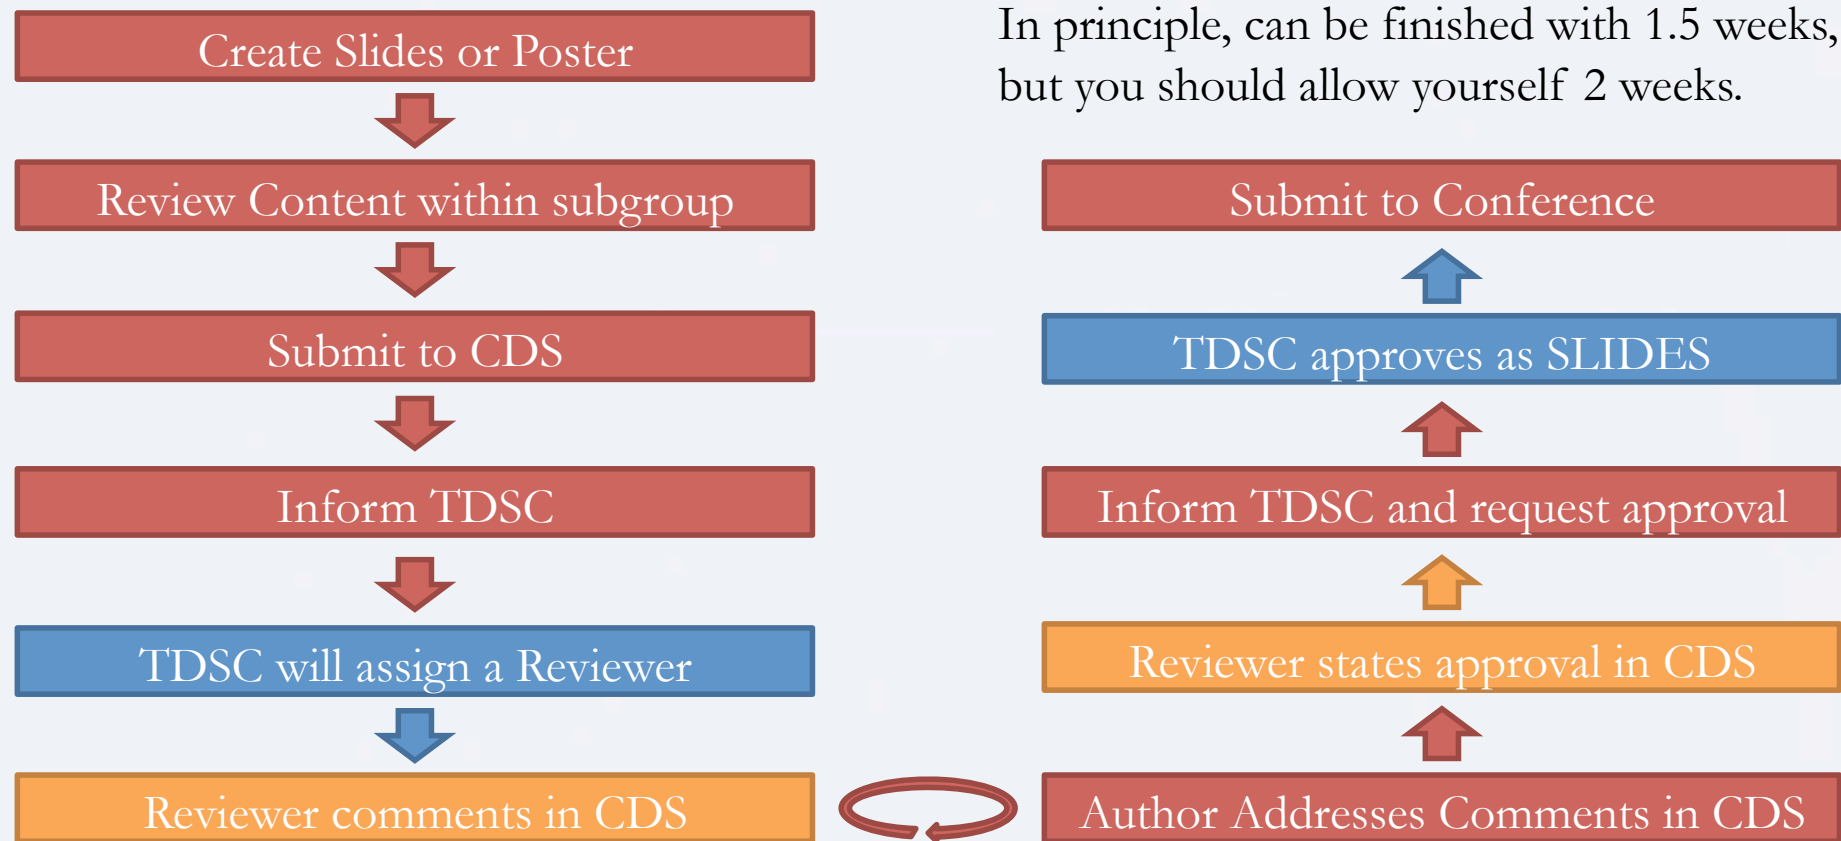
Create Slides or Poster

Review Content within subgroup

Submit to CDS

Inform TDSC

TDSC will assign a Reviewer

Reviewer comments in CDS

In principle, can be finished with 1.5 weeks, but you should allow yourself 2 weeks.

Submit to Conference

TDSC approves as SLIDES

Inform TDSC and request approval

Reviewer states approval in CDS

Author Addresses Comments in CDS